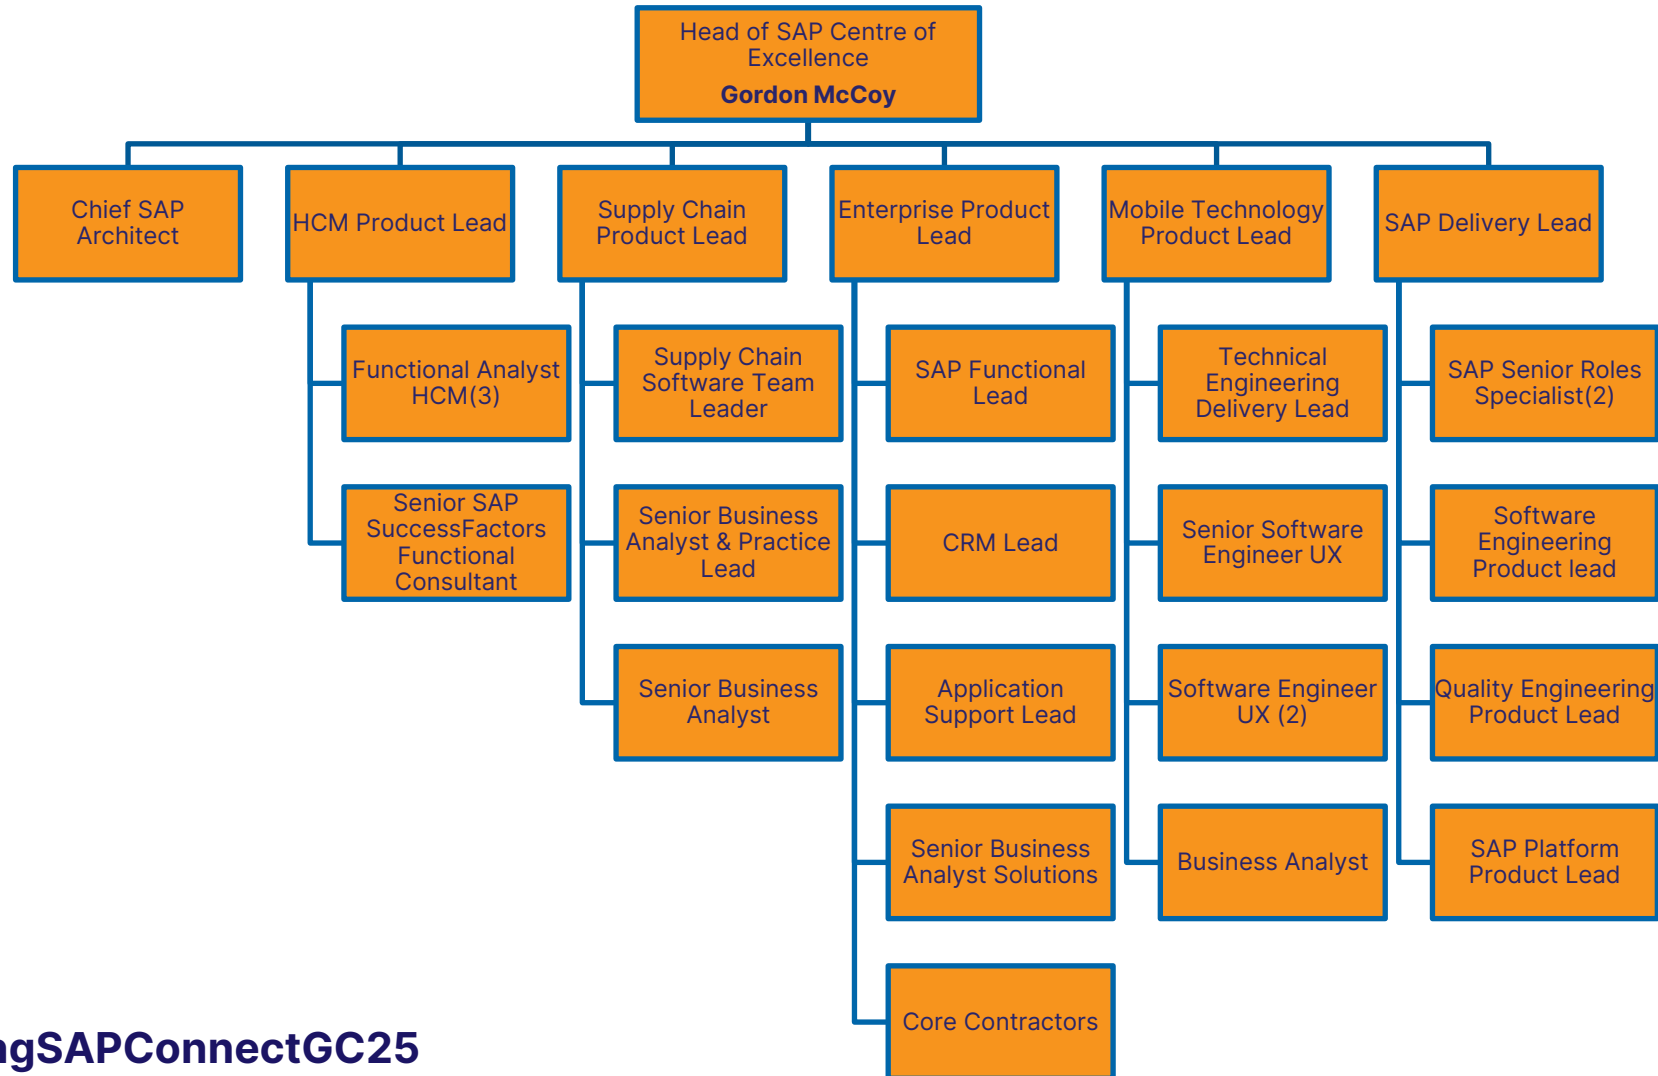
Head of SAP Centre of Excellence
Gordon McCoy

Chief SAP Architect

HCM Product Lead

Functional Analyst HCM(3)

Senior SAP SuccessFactors Functional Consultant

Supply Chain Product Lead

Supply Chain Software Team Leader

Senior Business Analyst & Practice Lead

Senior Business Analyst

Enterprise Product Lead

SAP Functional Lead

CRM Lead

Application Support Lead

Senior Business Analyst Solutions

Core Contractors

Mobile Technology Product Lead

Technical Engineering Delivery Lead

Senior Software Engineer UX

Software Engineer UX (2)

Business Analyst

SAP Delivery Lead

SAP Senior Roles Specialist(2)

Software Engineering Product lead

Quality Engineering Product Lead

SAP Platform Product Lead

ngSAPConnectGC25